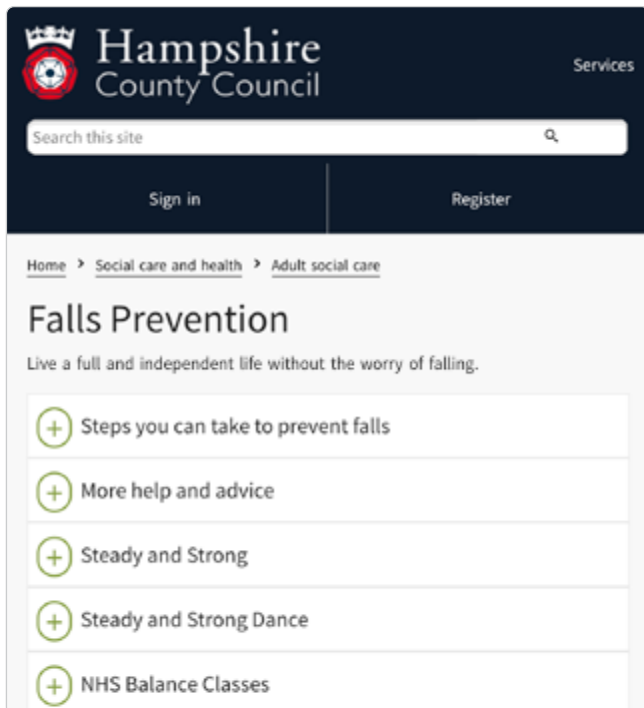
Hampshire County Council

Services

Search this site

Sign in

Register

Home > Social care and health > Adult social care

Falls Prevention

Live a full and independent life without the worry of falling.

+ Steps you can take to prevent falls

+ More help and advice

+ Steady and Strong

+ Steady and Strong Dance

+ NHS Balance Classes